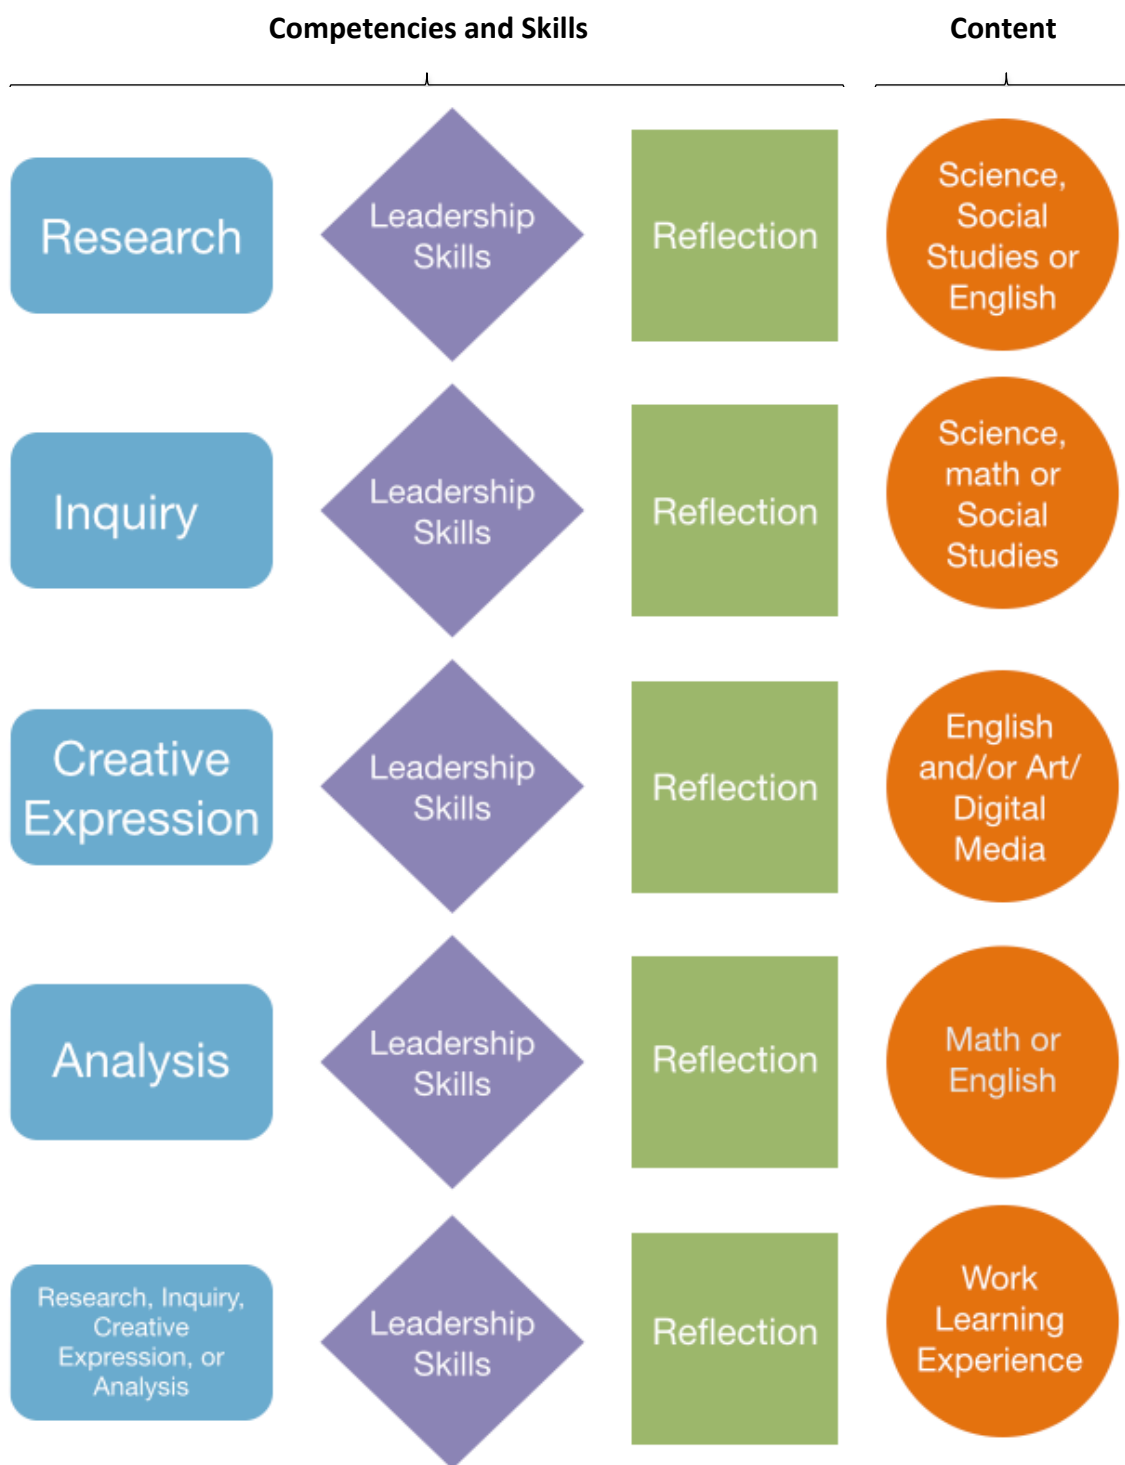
Competencies and Skills

Content

Research

Leadership Skills

Reflection

Science, Social Studies or English

Inquiry

Leadership Skills

Reflection

Science, math or Social Studies

Creative Expression

Leadership Skills

Reflection

English and/or Art/ Digital Media

Analysis

Leadership Skills

Reflection

Math or English

Research, Inquiry, Creative Expression, or Analysis

Leadership Skills

Reflection

Work Learning Experience